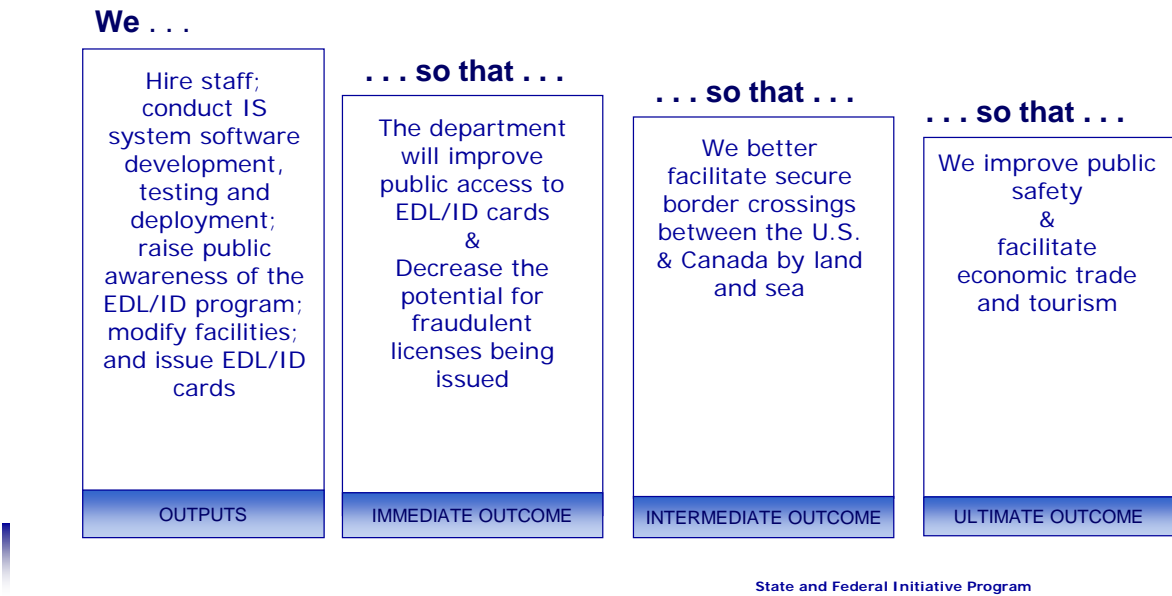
We . . .

Hire staff; conduct IS system software development, testing and deployment; raise public awareness of the EDL/ID program; modify facilities; and issue EDL/ID cards

OUTPUTS

. . . so that . . .

The department will improve public access to EDL/ID cards & Decrease the potential for fraudulent licenses being issued

IMMEDIATE OUTCOME

. . . so that . . .

We better facilitate secure border crossings between the U.S. & Canada by land and sea

INTERMEDIATE OUTCOME

. . . so that . . .

We improve public safety & facilitate economic trade and tourism

ULTIMATE OUTCOME

State and Federal Initiative Program